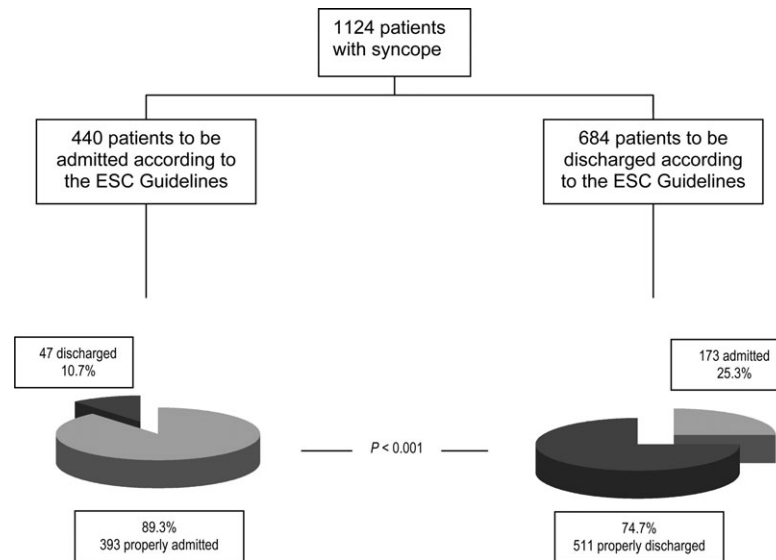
1124 patients with syncope

440 patients to be admitted according to the ESC Guidelines

684 patients to be discharged according to the ESC Guidelines

47 discharged
10.7%

173 admitted
25.3%

$P < 0.001$

89.3%
393 properly admitted

74.7%
511 properly discharged